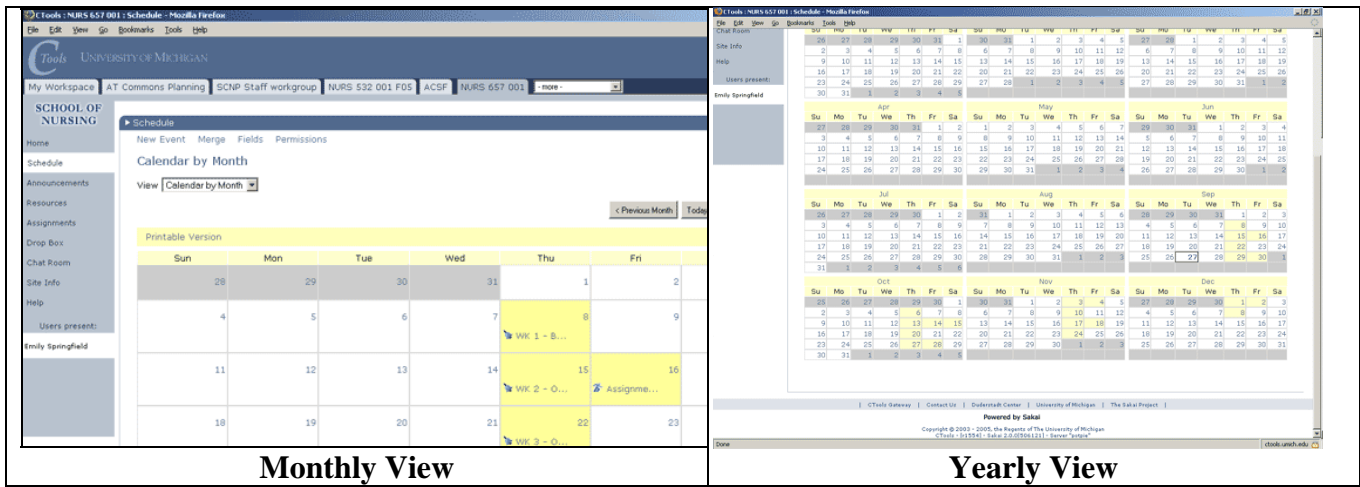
CTools : NURS 657 001 : Schedule - Mozilla Firefox
File Edit View Go Bookmarks Tools Help
CTools UNIVERSITY OF MICHIGAN
My Workspace | AT Commons Planning | SCNP Staff workgroup | NURS 532 001 F05 | ACSF | NURS 657 001 | - more -
SCHOOL OF NURSING
Home
Schedule
Announcements
Resources
Assignments
Drop Box
Chat Room
Site Info
Help
Users present:
Emily Springfield
Schedule
New Event Merge Fields Permissions
Calendar by Month
View Calendar by Month
< Previous Month Today
Printable Version

| Sun | Mon | Tue | Wed | Thu | Fri |
|---|---|---|---|---|---|
| 28 | 29 | 30 | 31 | 1 | 2 |
| 4 | 5 | 6 | 7 | 8 WK 1 - B... | 9 |
| 11 | 12 | 13 | 14 | 15 WK 2 - O... | 16 Assignme... |
| 18 | 19 | 20 | 21 | 22 WK 3 - O... | 23 |

Monthly View

CTools : NURS 657 001 : Schedule - Mozilla Firefox
File Edit View Go Bookmarks Tools Help
Chat Room
Site Info
Help
Users present:
Emily Springfield

Apr
May
Jun
Jul
Aug
Sep
Oct
Nov
Dec
Su Mo Tu We Th Fr Sa

| CTools Gateway | Contact Us | Duderstadt Center | University of Michigan | The Sakai Project |
Powered by Sakai
Copyright © 2003 - 2005, the Regents of The University of Michigan
CTools - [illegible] - Sakai 2.0.0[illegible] - Server "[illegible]"
Done
ctools.umich.edu

Yearly View